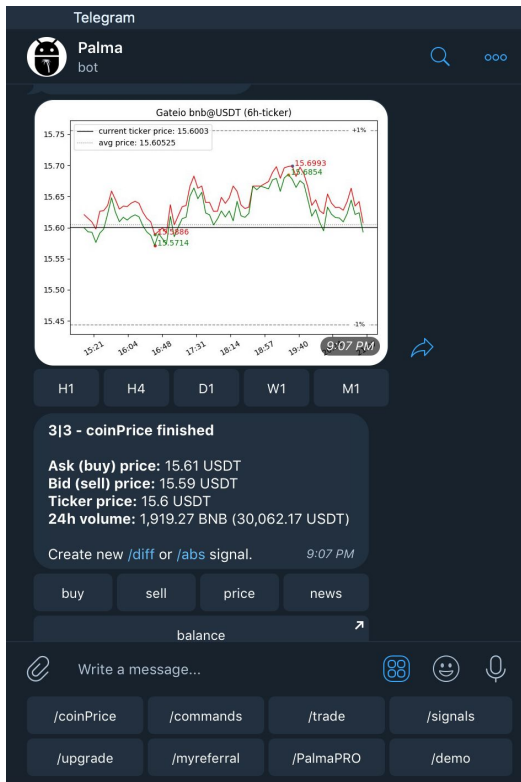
Telegram

Palma
bot

Gateio bnb@USDT (6h-ticker)

current ticker price: 15.6003
avg price: 15.60525

+1%
-1%

15.75
15.70
15.65
15.60
15.55
15.50
15.45

15.6993
15.6854
15.5886
15.5714

15:21
16:04
16:48
17:31
18:14
18:57
19:40

9:07 PM

H1 H4 D1 W1 M1

3|3 - coinPrice finished

**Ask (buy) price:** 15.61 USDT
**Bid (sell) price:** 15.59 USDT
**Ticker price:** 15.6 USDT
**24h volume:** 1,919.27 BNB (30,062.17 USDT)

Create new /diff or /abs signal. 9:07 PM

buy sell price news

balance

Write a message...

/coinPrice /commands /trade /signals
/upgrade /myreferral /PalmaPRO /demo